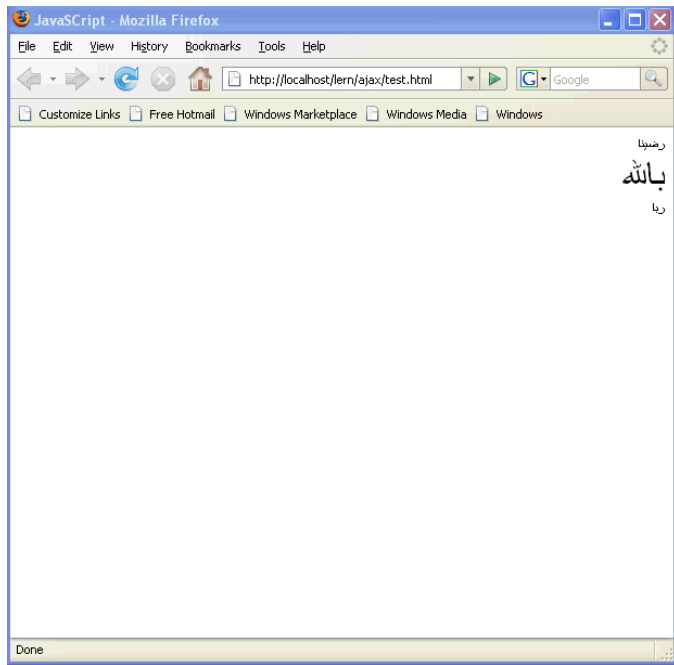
JavaSCript - Mozilla Firefox

File Edit View History Bookmarks Tools Help

http://localhost/lern/ajax/test.html

Google

Customize Links Free Hotmail Windows Marketplace Windows Media Windows

رضينا

بالله

ربا

Done